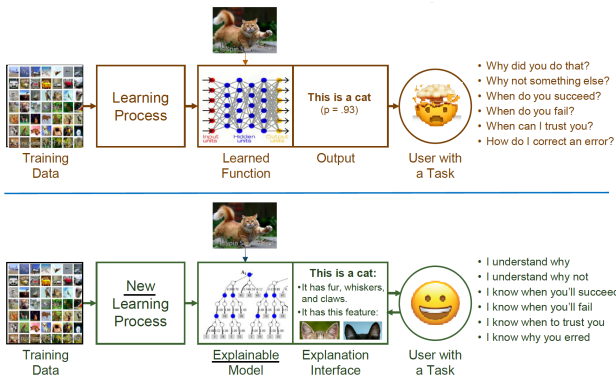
Learning Process

Input units

Hidden units

Output units

This is a cat

(p = .93)

Training Data

Learned Function

Output

User with a Task

• Why did you do that?
• Why not something else?
• When do you succeed?
• When do you fail?
• When can I trust you?
• How do I correct an error?

New Learning Process

This is a cat:

• It has fur, whiskers, and claws.
• It has this feature:

Training Data

Explainable Model

Explanation Interface

User with a Task

• I understand why
• I understand why not
• I know when you'll succeed
• I know when you'll fail
• I know when to trust you
• I know why you erred